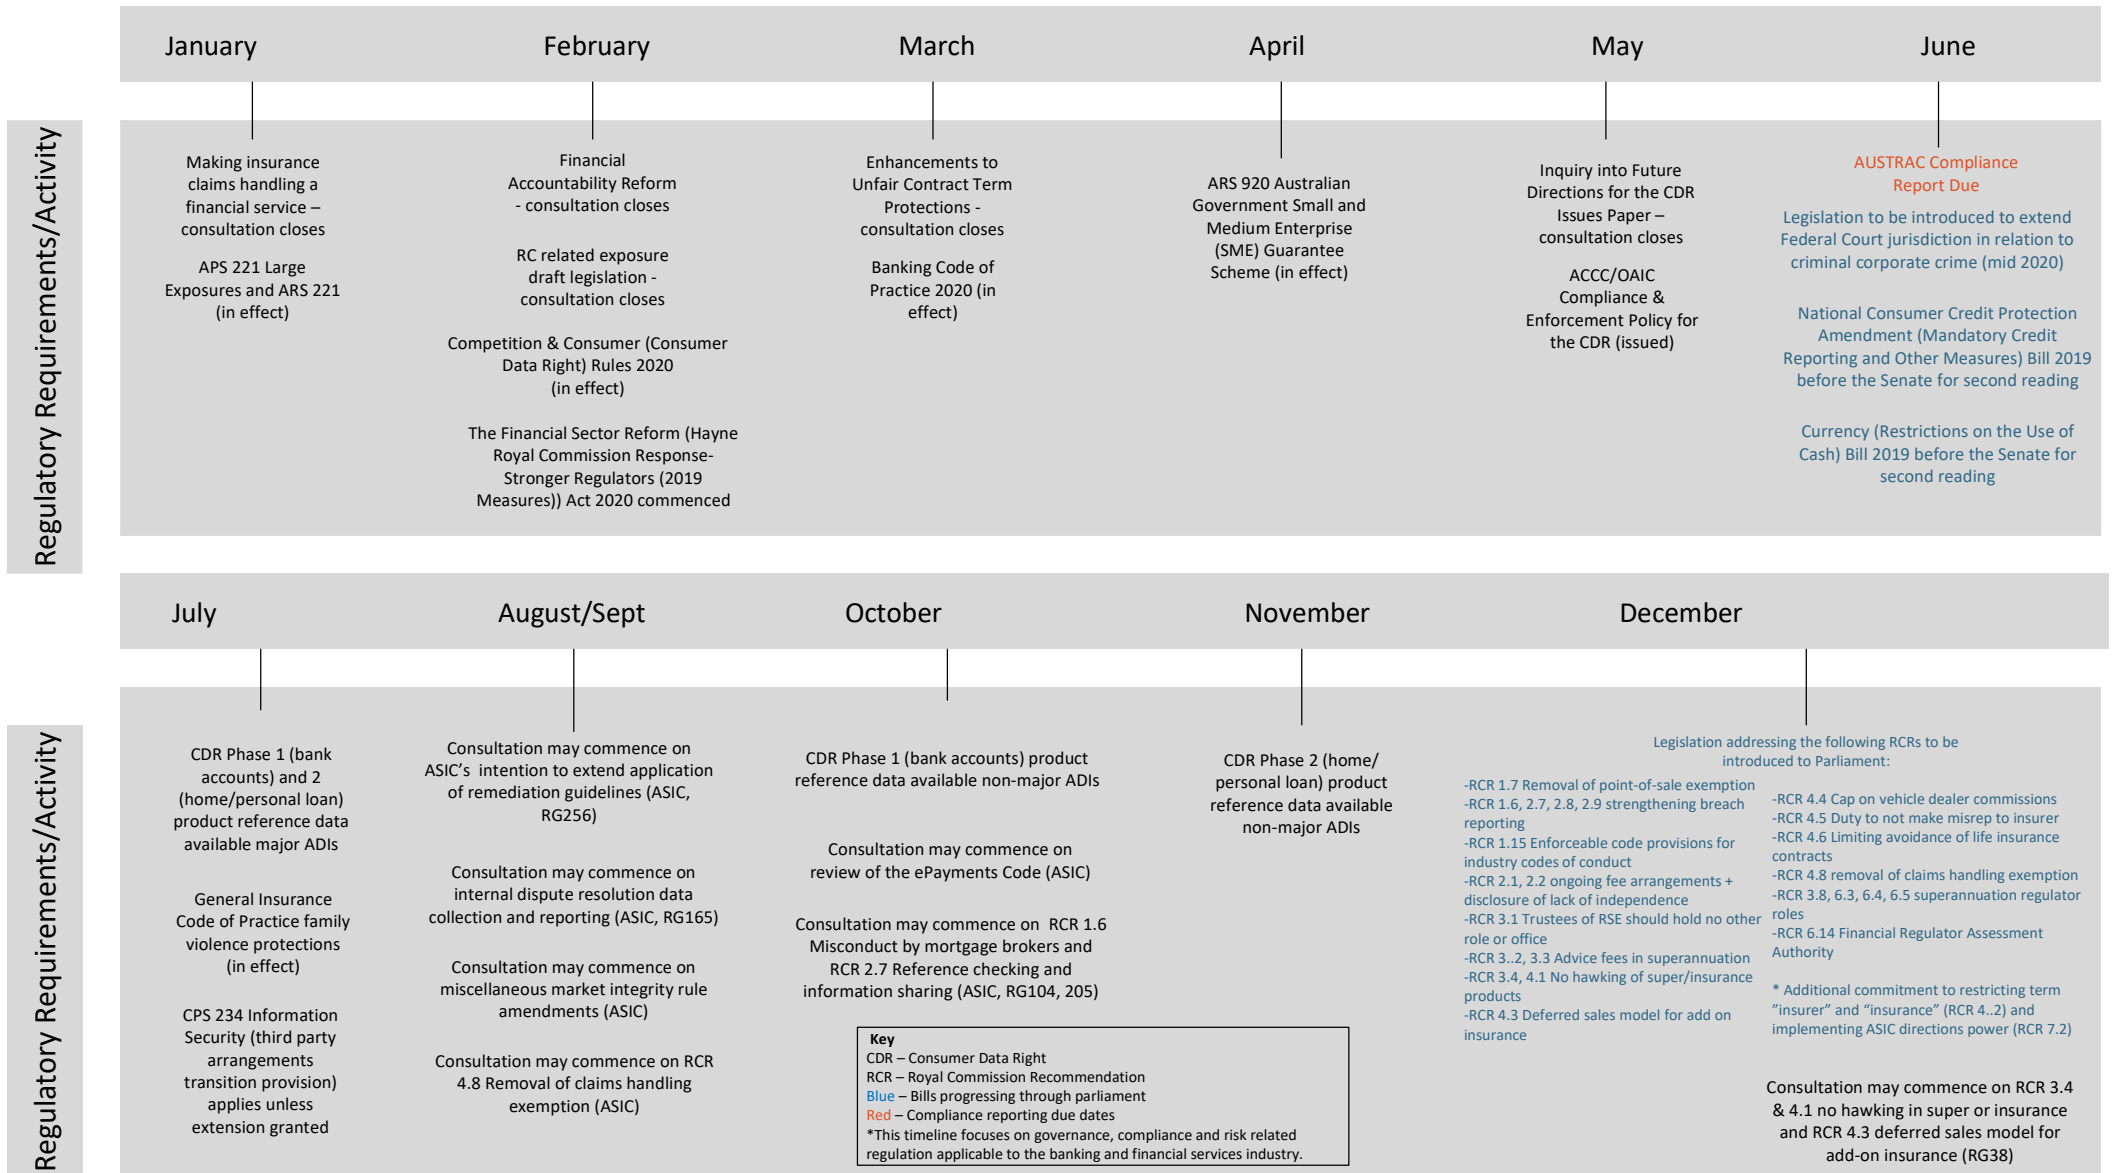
Regulatory Requirements/Activity

January

Making insurance claims handling a financial service – consultation closes

APS 221 Large Exposures and ARS 221 (in effect)

February

Financial Accountability Reform - consultation closes

RC related exposure draft legislation - consultation closes

Competition & Consumer (Consumer Data Right) Rules 2020 (in effect)

The Financial Sector Reform (Hayne Royal Commission Response- Stronger Regulators (2019 Measures)) Act 2020 commenced

March

Enhancements to Unfair Contract Term Protections - consultation closes

Banking Code of Practice 2020 (in effect)

April

ARS 920 Australian Government Small and Medium Enterprise (SME) Guarantee Scheme (in effect)

May

Inquiry into Future Directions for the CDR Issues Paper – consultation closes

ACCC/OAIC Compliance & Enforcement Policy for the CDR (issued)

June

AUSTRAC Compliance Report Due

Legislation to be introduced to extend Federal Court jurisdiction in relation to criminal corporate crime (mid 2020)

National Consumer Credit Protection Amendment (Mandatory Credit Reporting and Other Measures) Bill 2019 before the Senate for second reading

Currency (Restrictions on the Use of Cash) Bill 2019 before the Senate for second reading

Regulatory Requirements/Activity

July

CDR Phase 1 (bank accounts) and 2 (home/personal loan) product reference data available major ADIs

General Insurance Code of Practice family violence protections (in effect)

CPS 234 Information Security (third party arrangements transition provision) applies unless extension granted

August/Sept

Consultation may commence on ASIC's intention to extend application of remediation guidelines (ASIC, RG256)

Consultation may commence on internal dispute resolution data collection and reporting (ASIC, RG165)

Consultation may commence on miscellaneous market integrity rule amendments (ASIC)

Consultation may commence on RCR 4.8 Removal of claims handling exemption (ASIC)

October

CDR Phase 1 (bank accounts) product reference data available non-major ADIs

Consultation may commence on review of the ePayments Code (ASIC)

Consultation may commence on RCR 1.6 Misconduct by mortgage brokers and RCR 2.7 Reference checking and information sharing (ASIC, RG104, 205)

Key
CDR – Consumer Data Right
RCR – Royal Commission Recommendation
Blue – Bills progressing through parliament
Red – Compliance reporting due dates
*This timeline focuses on governance, compliance and risk related regulation applicable to the banking and financial services industry.

November

CDR Phase 2 (home/ personal loan) product reference data available non-major ADIs

December

Legislation addressing the following RCRs to be introduced to Parliament:

-RCR 1.7 Removal of point-of-sale exemption
-RCR 1.6, 2.7, 2.8, 2.9 strengthening breach reporting
-RCR 1.15 Enforceable code provisions for industry codes of conduct
-RCR 2.1, 2.2 ongoing fee arrangements + disclosure of lack of independence
-RCR 3.1 Trustees of RSE should hold no other role or office
-RCR 3..2, 3.3 Advice fees in superannuation
-RCR 3.4, 4.1 No hawking of super/insurance products
-RCR 4.3 Deferred sales model for add on insurance

-RCR 4.4 Cap on vehicle dealer commissions
-RCR 4.5 Duty to not make misrep to insurer
-RCR 4.6 Limiting avoidance of life insurance contracts
-RCR 4.8 removal of claims handling exemption
-RCR 3.8, 6.3, 6.4, 6.5 superannuation regulator roles
-RCR 6.14 Financial Regulator Assessment Authority

* Additional commitment to restricting term "insurer" and "insurance" (RCR 4..2) and implementing ASIC directions power (RCR 7.2)

Consultation may commence on RCR 3.4 & 4.1 no hawking in super or insurance and RCR 4.3 deferred sales model for add-on insurance (RG38)